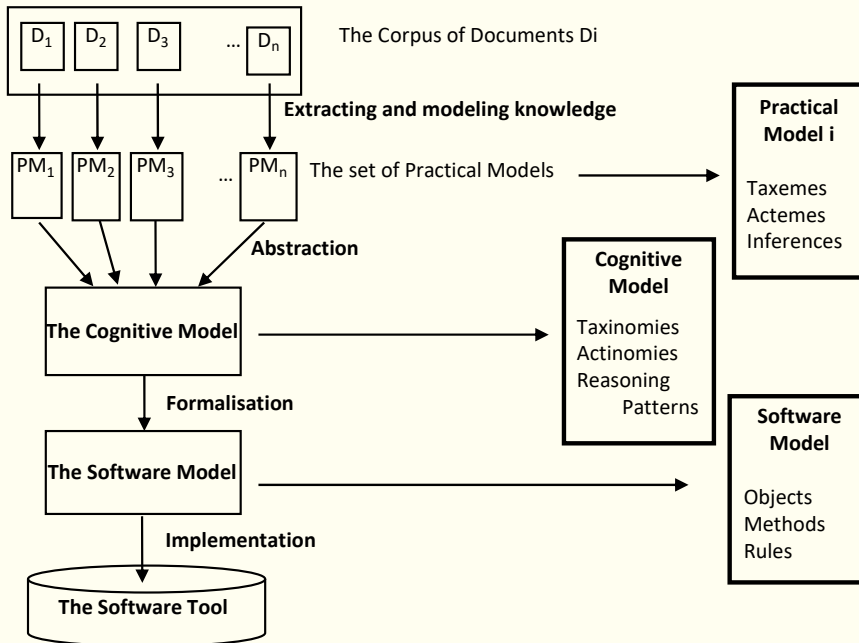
$D_1$ $D_2$ $D_3$ … $D_n$

The Corpus of Documents Di

Extracting and modeling knowledge

$PM_1$ $PM_2$ $PM_3$ … $PM_n$

The set of Practical Models

Practical Model i

Taxemes
Actemes
Inferences

Abstraction

Cognitive Model

Taxinomies
Actinomies
Reasoning Patterns

The Cognitive Model

Formalisation

Software Model

Objects
Methods
Rules

The Software Model

Implementation

The Software Tool